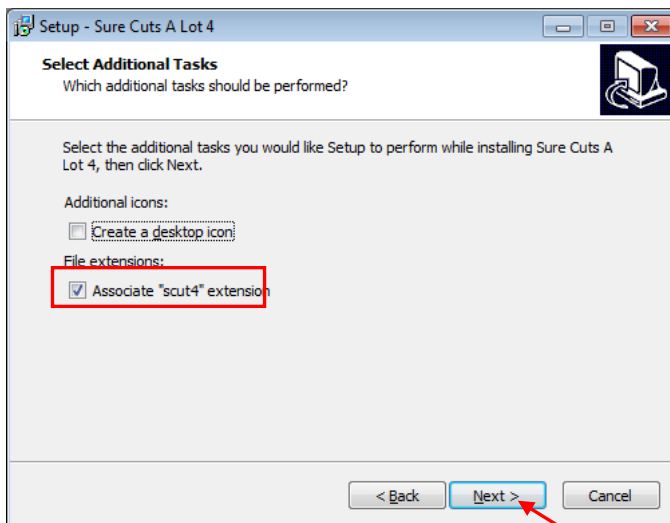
Setup - Sure Cuts A Lot 4

Select Additional Tasks
Which additional tasks should be performed?

Select the additional tasks you would like Setup to perform while installing Sure Cuts A Lot 4, then click Next.

Additional icons:

Create a desktop icon

File extensions:

Associate "scut4" extension

< Back

Next >

Cancel